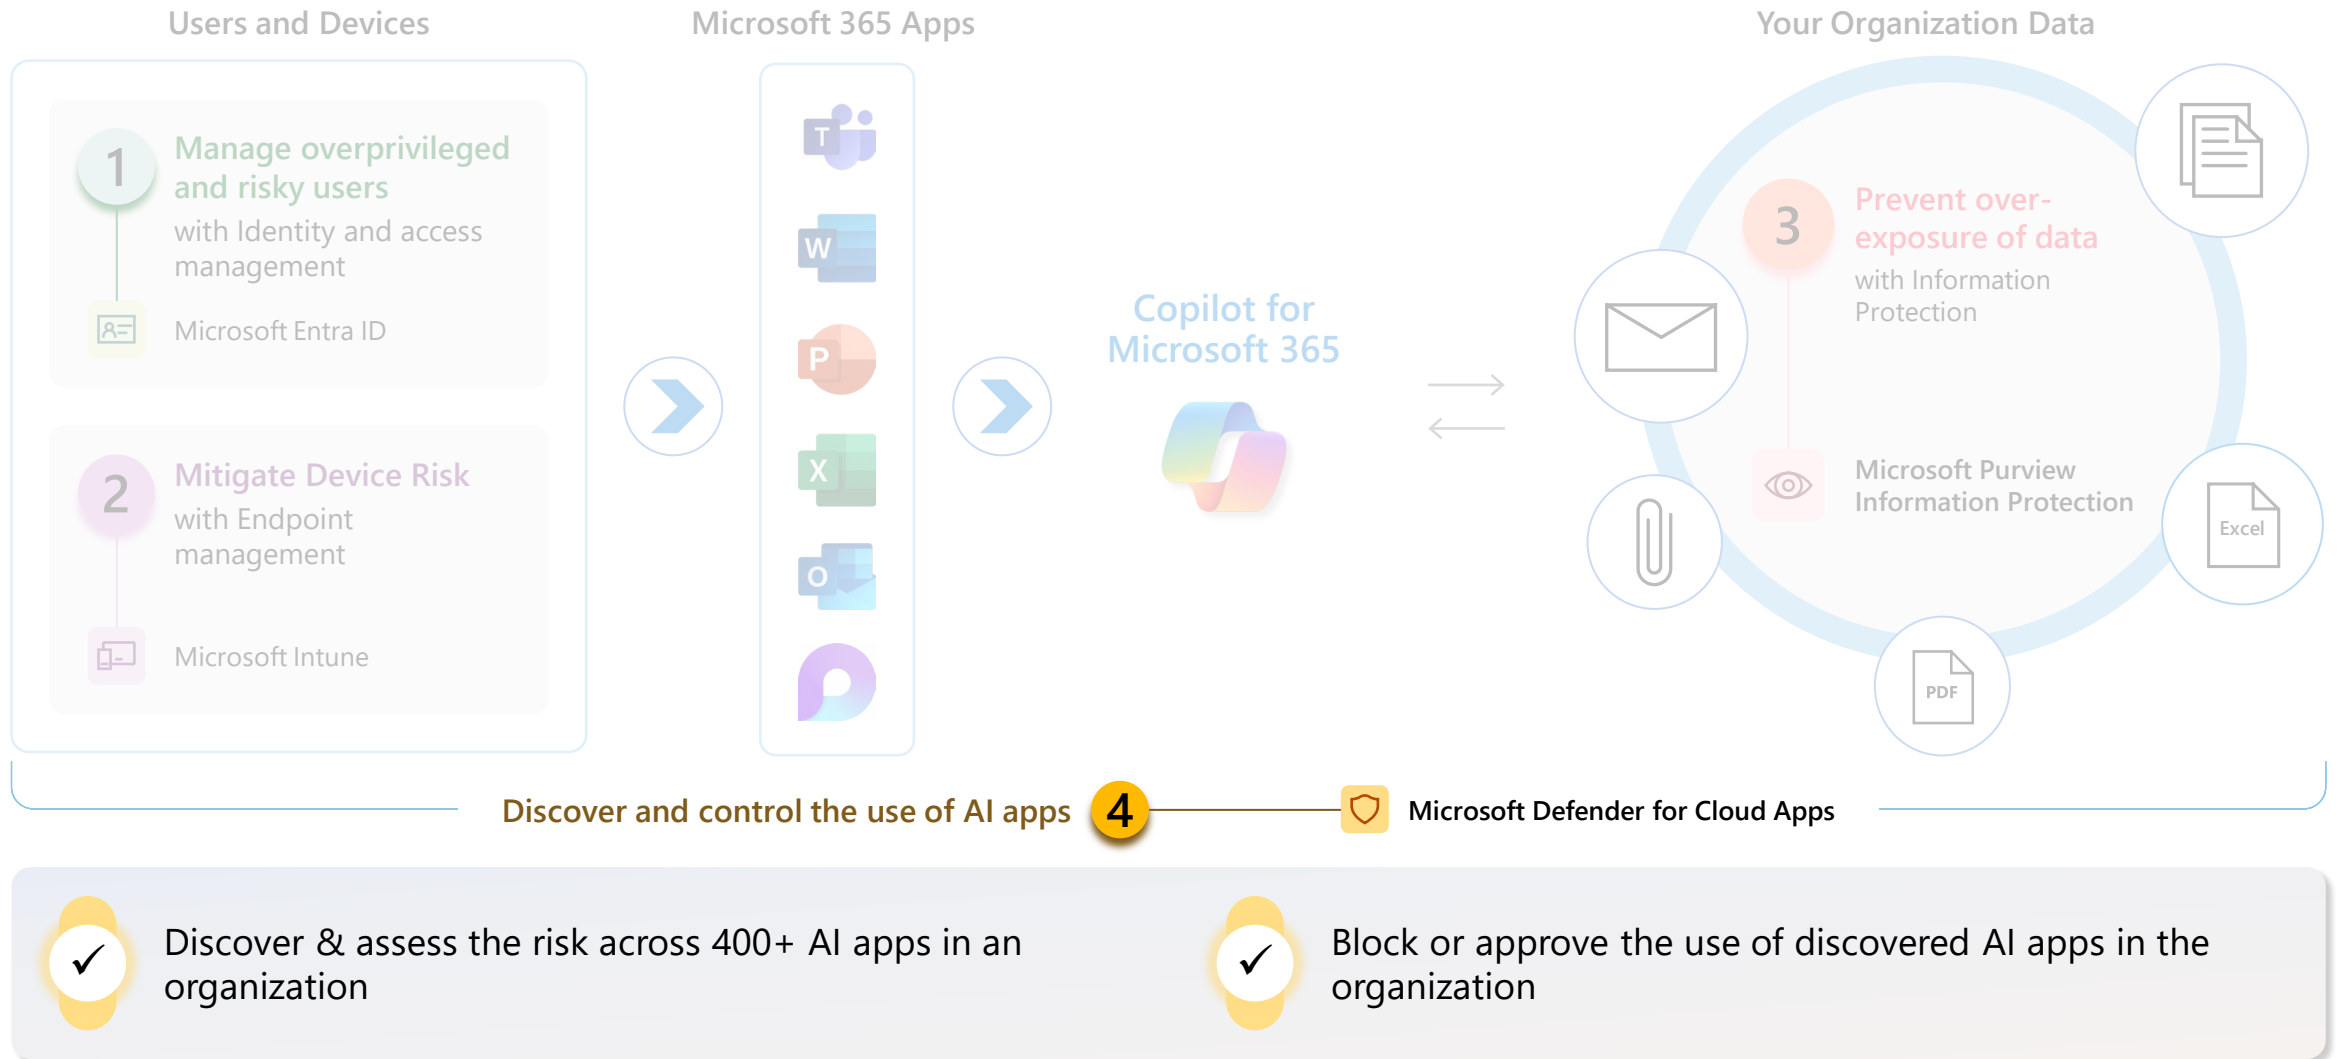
Users and Devices

Microsoft 365 Apps

Your Organization Data

1

Manage overprivileged and risky users

with Identity and access management

Microsoft Entra ID

2

Mitigate Device Risk

with Endpoint management

Microsoft Intune

T

W

P

X

O

Copilot for Microsoft 365

3

Prevent over-exposure of data

with Information Protection

Microsoft Purview Information Protection

Excel

PDF

Discover and control the use of AI apps

4

Microsoft Defender for Cloud Apps

Discover & assess the risk across 400+ AI apps in an organization

Block or approve the use of discovered AI apps in the organization